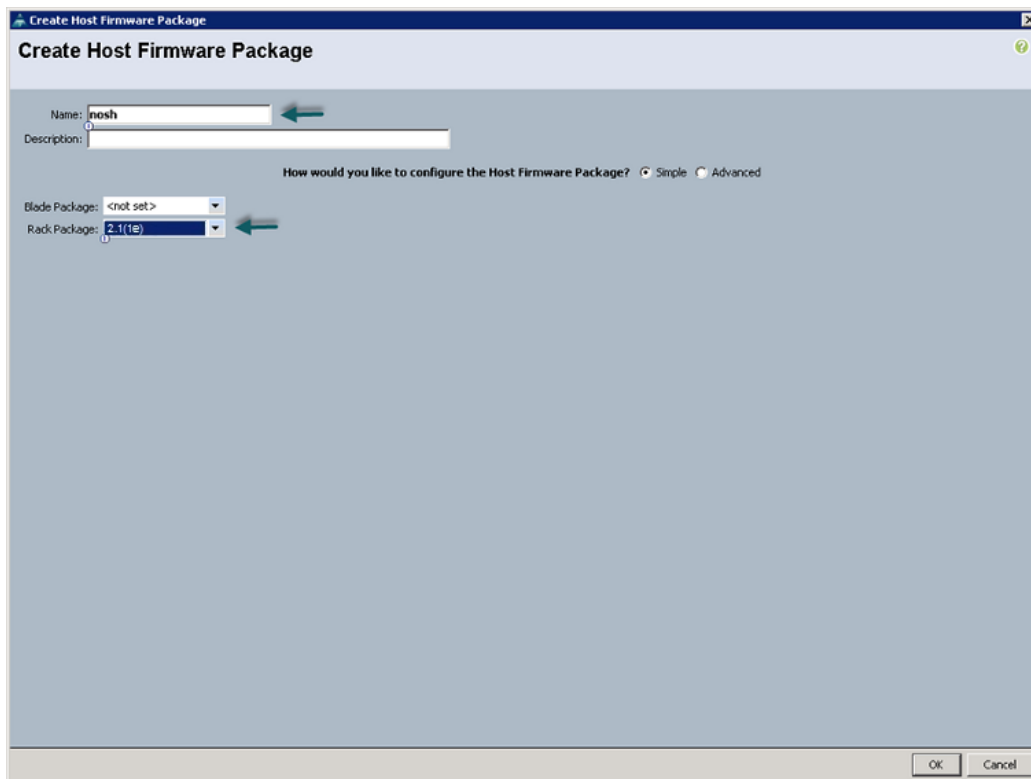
Create Host Firmware Package

Create Host Firmware Package

Name: nosh
Description:

How would you like to configure the Host Firmware Package? Simple Advanced

Blade Package: <not set>
Rack Package: 2.1(1e)

OK Cancel